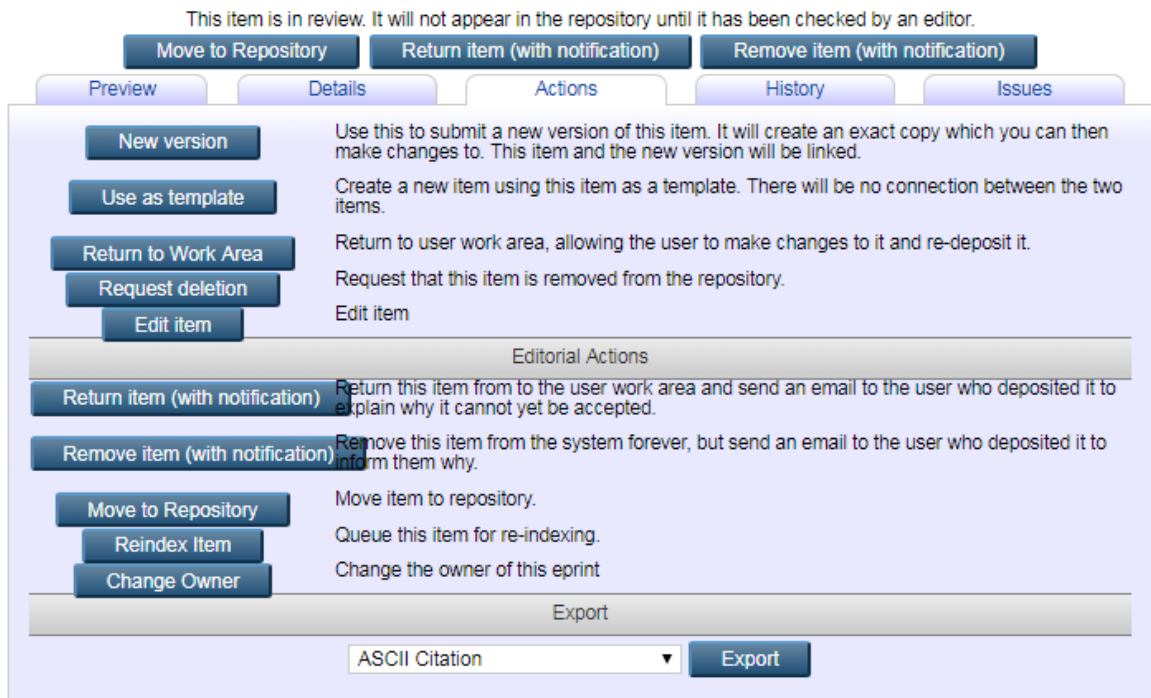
This item is in review. It will not appear in the repository until it has been checked by an editor.

Move to Repository | Return item (with notification) | Remove item (with notification)

Preview | Details | Actions | History | Issues

New version
Use this to submit a new version of this item. It will create an exact copy which you can then make changes to. This item and the new version will be linked.

Use as template
Create a new item using this item as a template. There will be no connection between the two items.

Return to Work Area
Return to user work area, allowing the user to make changes to it and re-deposit it.

Request deletion
Request that this item is removed from the repository.

Edit item
Edit item

Editorial Actions

Return item (with notification)
Return this item from to the user work area and send an email to the user who deposited it to explain why it cannot yet be accepted.

Remove item (with notification)
Remove this item from the system forever, but send an email to the user who deposited it to inform them why.

Move to Repository
Move item to repository.

Reindex Item
Queue this item for re-indexing.

Change Owner
Change the owner of this eprint

Export

ASCII Citation ▼ Export